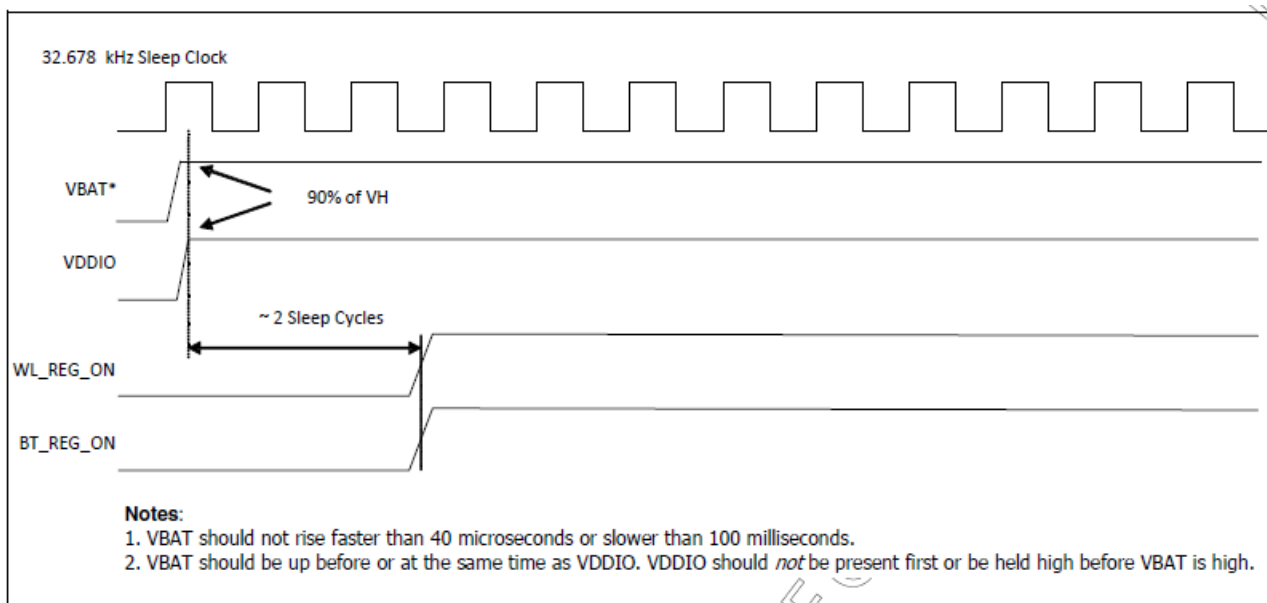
32.678 kHz Sleep Clock

VBAT*

90% of VH

VDDIO

~ 2 Sleep Cycles

WL_REG_ON

BT_REG_ON

Notes:
1. VBAT should not rise faster than 40 microseconds or slower than 100 milliseconds.
2. VBAT should be up before or at the same time as VDDIO. VDDIO should *not* be present first or be held high before VBAT is high.